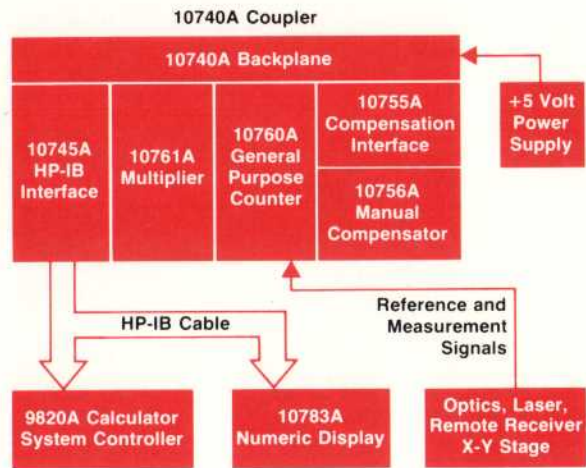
10740A Coupler

10740A Backplane

+5 Volt Power Supply

10745A HP-IB Interface

10761A Multiplier

10760A General Purpose Counter

10755A Compensation Interface

10756A Manual Compensator

HP-IB Cable

Reference and Measurement Signals

9820A Calculator System Controller

10783A Numeric Display

Optics, Laser, Remote Receiver X-Y Stage